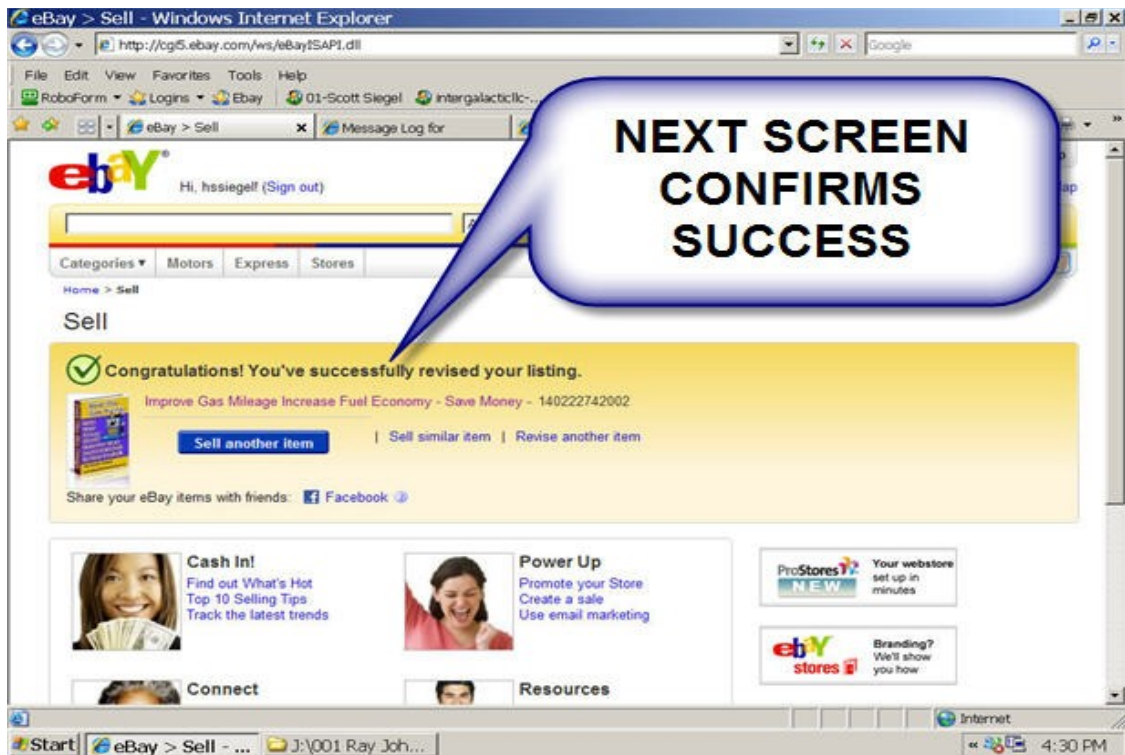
eBay > Sell - Windows Internet Explorer

http://cgi5.ebay.com/ws/eBayISAPI.dll

Google

File Edit View Favorites Tools Help

RoboForm Logins Ebay 01-Scott Siegel intergalacticllc-...

eBay > Sell Message Log for

NEXT SCREEN CONFIRMS SUCCESS

ebY

Hi, hssiegelf (Sign out)

Categories ▾ Motors Express Stores

Home > Sell

Sell

Congratulations! You've successfully revised your listing.

Improve Gas Mileage Increase Fuel Economy - Save Money - 140222742002

Sell another item | Sell similar item | Revise another item

Share your eBay items with friends: Facebook

Cash In!
Find out What's Hot
Top 10 Selling Tips
Track the latest trends

Power Up
Promote your Store
Create a sale
Use email marketing

ProStores NEW Your webstore set up in minutes

ebY stores Branding? We'll show you how

Connect

Resources

Internet

Start eBay > Sell - ... J:\001 Ray Joh...

4:30 PM